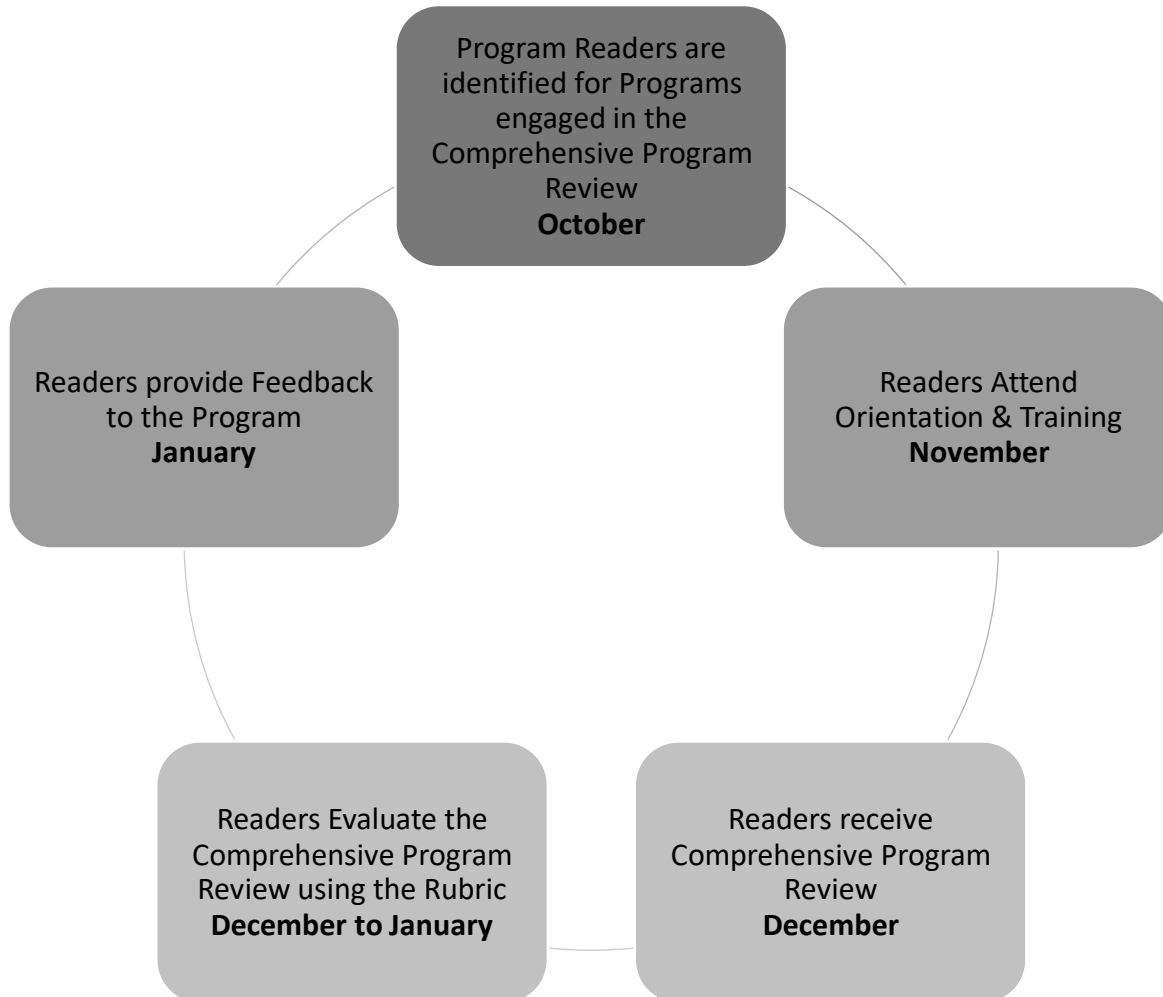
Program Readers are identified for Programs engaged in the Comprehensive Program Review
**October**

Readers Attend Orientation & Training
**November**

Readers receive Comprehensive Program Review
**December**

Readers Evaluate the Comprehensive Program Review using the Rubric
**December to January**

Readers provide Feedback to the Program
**January**